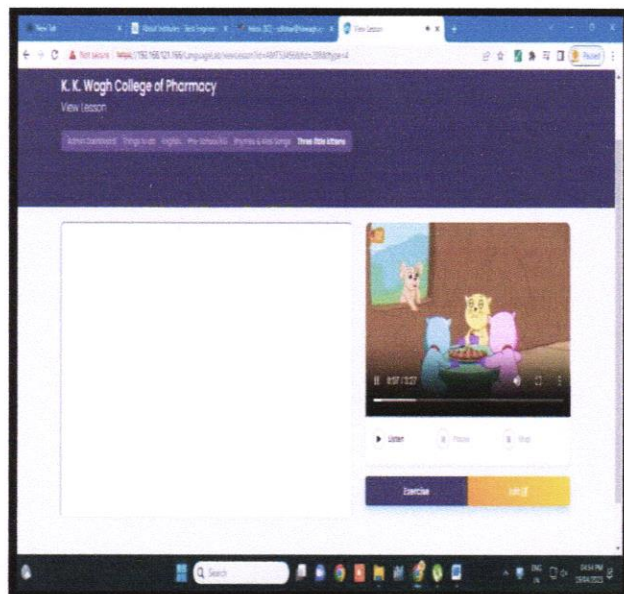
New Tab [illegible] View Lesson

Not secure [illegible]

K. K. Wagh College of Pharmacy

View Lesson

Admin Dashboard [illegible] English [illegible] Rhymes & Kids Songs Three little kittens

0:57 / 3:27

Listen

Pause

Stop

Exercise

Search

ENG

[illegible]